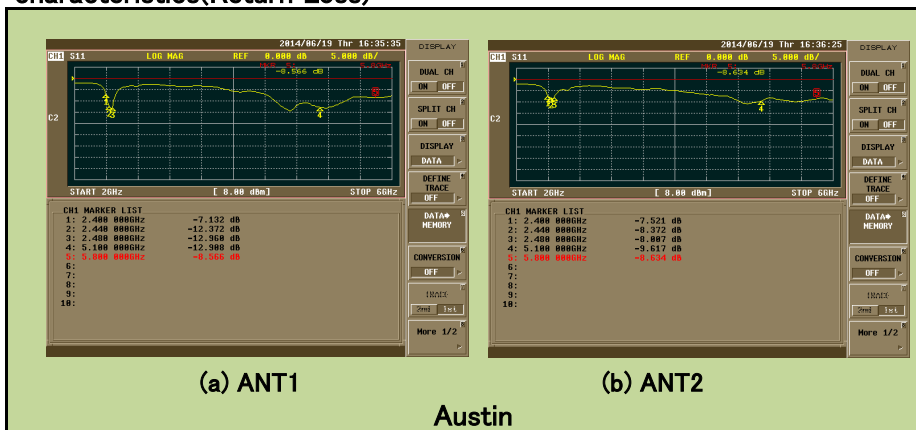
Characteristics(Return Loss)

CH1 S11 LOG MAG REF 0.000 dB 5.000 dB/ 2014/06/19 Thr 16:35:35

-8.566 dB

C2

START 2GHz [ 0.00 dBm] STOP 6GHz

CH1 MARKER LIST
1: 2.400 000GHz -7.132 dB
2: 2.440 000GHz -12.372 dB
3: 2.480 000GHz -12.960 dB
4: 5.100 000GHz -12.908 dB
5: 5.800 000GHz -8.566 dB
6:
7:
8:
9:
10:

DISPLAY
DUAL CH
ON OFF
SPLIT CH
ON OFF
DISPLAY
DATA
DEFINE TRACE
OFF
DATA◆ MEMORY
CONVERSION
OFF
TRACE
2nd 1st
More 1/2

CH1 S11 LOG MAG REF 0.000 dB 5.000 dB/ 2014/06/19 Thr 16:36:25

-8.634 dB

C2

START 2GHz [ 0.00 dBm] STOP 6GHz

CH1 MARKER LIST
1: 2.400 000GHz -7.521 dB
2: 2.440 000GHz -8.372 dB
3: 2.480 000GHz -8.007 dB
4: 5.100 000GHz -9.617 dB
5: 5.800 000GHz -8.634 dB
6:
7:
8:
9:
10:

DISPLAY
DUAL CH
ON OFF
SPLIT CH
ON OFF
DISPLAY
DATA
DEFINE TRACE
OFF
DATA◆ MEMORY
CONVERSION
OFF
TRACE
2nd 1st
More 1/2

(a) ANT1

(b) ANT2

Austin